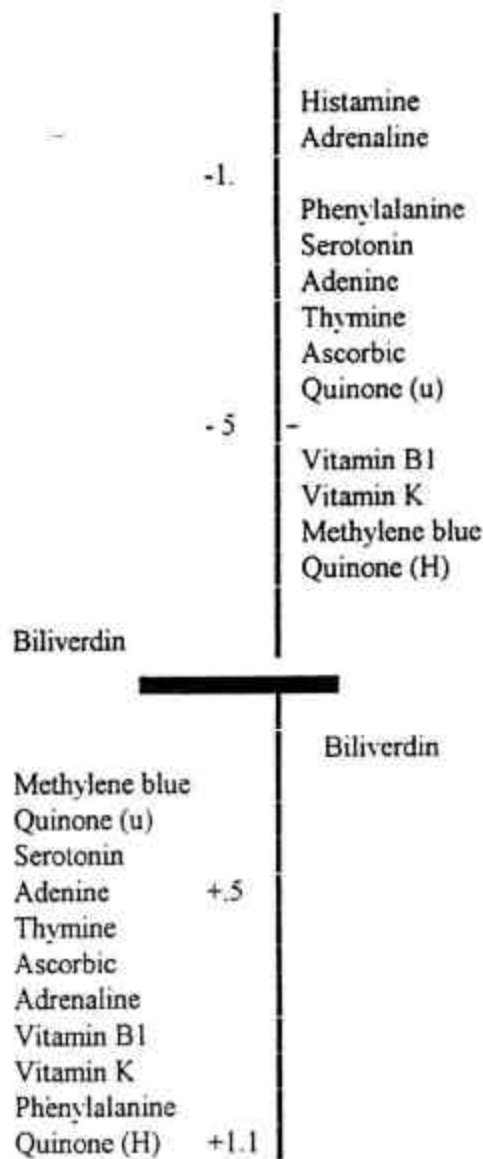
Histamine
Adrenaline
-1.
Phenylalanine
Serotonin
Adenine
Thymine
Ascorbic
Quinone (u)
- 5
Vitamin B1
Vitamin K
Methylene blue
Quinone (H)
Biliverdin

Biliverdin
Methylene blue
Quinone (u)
Serotonin
Adenine +.5
Thymine
Ascorbic
Adrenaline
Vitamin B1
Vitamin K
Phenylalanine
Quinone (H) +1.1